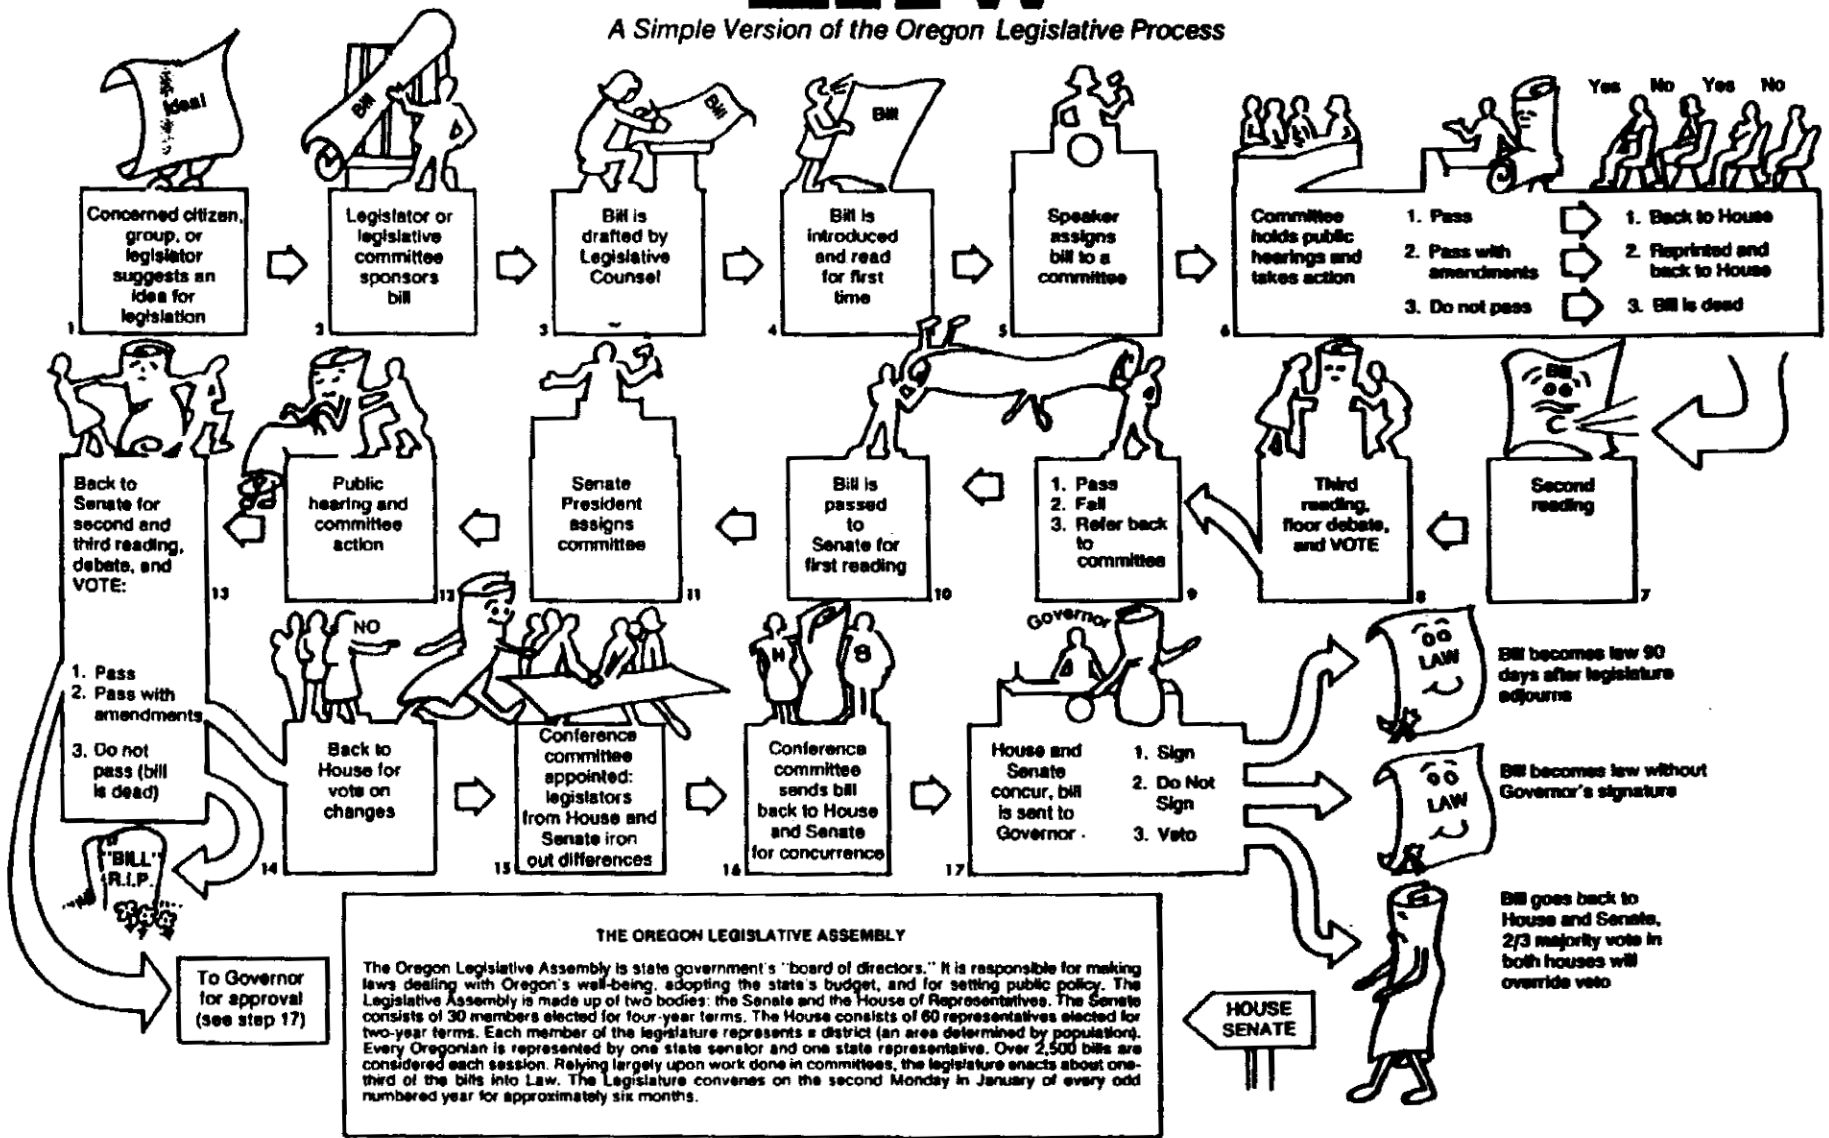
A Simple Version of the Oregon Legislative Process

Idea!

Bill

Bill

Bill

Yes No Yes No

Concerned citizen, group, or legislator suggests an idea for legislation 1

Legislator or legislative committee sponsors bill 2

Bill is drafted by Legislative Counsel 3

Bill is introduced and read for first time 4

Speaker assigns bill to a committee 5

Committee holds public hearings and takes action 6

1. Pass
2. Pass with amendments
3. Do not pass

1. Back to House
2. Reprinted and back to House
3. Bill is dead

Bill

Second reading 7

Third reading, floor debate, and VOTE 8

1. Pass
2. Fail
3. Refer back to committee 9

Bill is passed to Senate for first reading 10

Senate President assigns committee 11

Public hearing and committee action 12

Back to Senate for second and third reading, debate, and VOTE: 13

1. Pass
2. Pass with amendments
3. Do not pass (bill is dead)

NO

Back to House for vote on changes 14

Conference committee appointed: legislators from House and Senate iron out differences 15

H S

Conference committee sends bill back to House and Senate for concurrence 16

Governor

House and Senate concur, bill is sent to Governor. 17

1. Sign
2. Do Not Sign
3. Veto

LAW

Bill becomes law 90 days after legislature adjourns

LAW

Bill becomes law without Governor's signature

Bill goes back to House and Senate, 2/3 majority vote in both houses will override veto

"BILL" R.I.P.

To Governor for approval (see step 17)

THE OREGON LEGISLATIVE ASSEMBLY

The Oregon Legislative Assembly is state government's "board of directors." It is responsible for making laws dealing with Oregon's well-being, adopting the state's budget, and for setting public policy. The Legislative Assembly is made up of two bodies: the Senate and the House of Representatives. The Senate consists of 30 members elected for four-year terms. The House consists of 60 representatives elected for two-year terms. Each member of the legislature represents a district (an area determined by population). Every Oregonian is represented by one state senator and one state representative. Over 2,500 bills are considered each session. Relying largely upon work done in committees, the legislature enacts about one-third of the bills into Law. The Legislature convenes on the second Monday in January of every odd numbered year for approximately six months.

HOUSE
SENATE